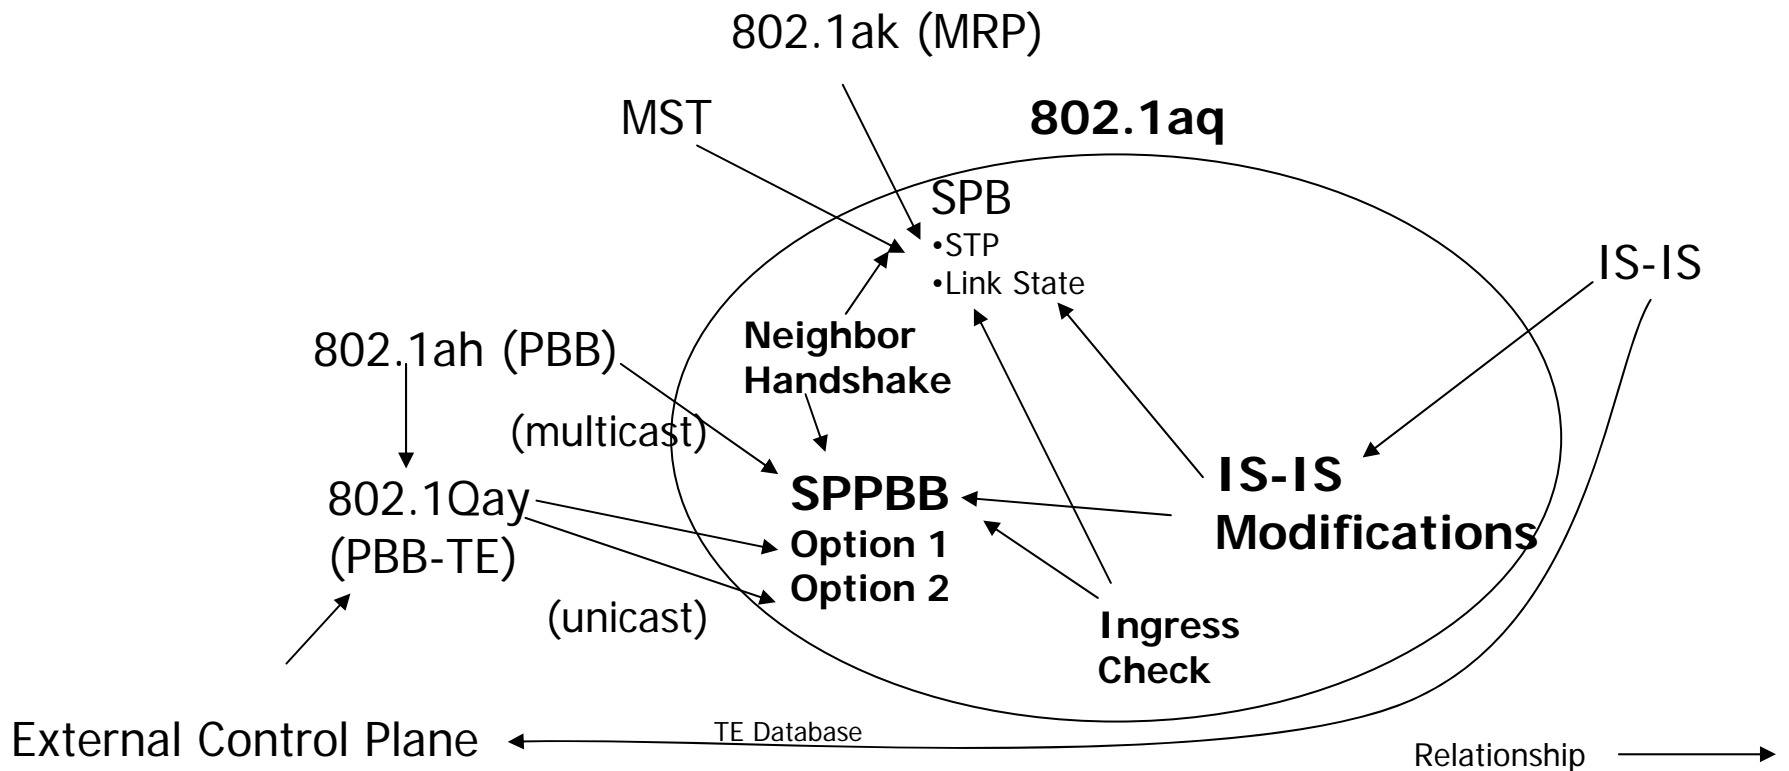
802.1ak (MRP)

MST

802.1aq

SPB
•STP
•Link State

IS-IS

802.1ah (PBB)

Neighbor Handshake

(multicast)

802.1Qay (PBB-TE)

SPPBB
Option 1
Option 2

IS-IS Modifications

(unicast)

Ingress Check

External Control Plane

TE Database

Relationship